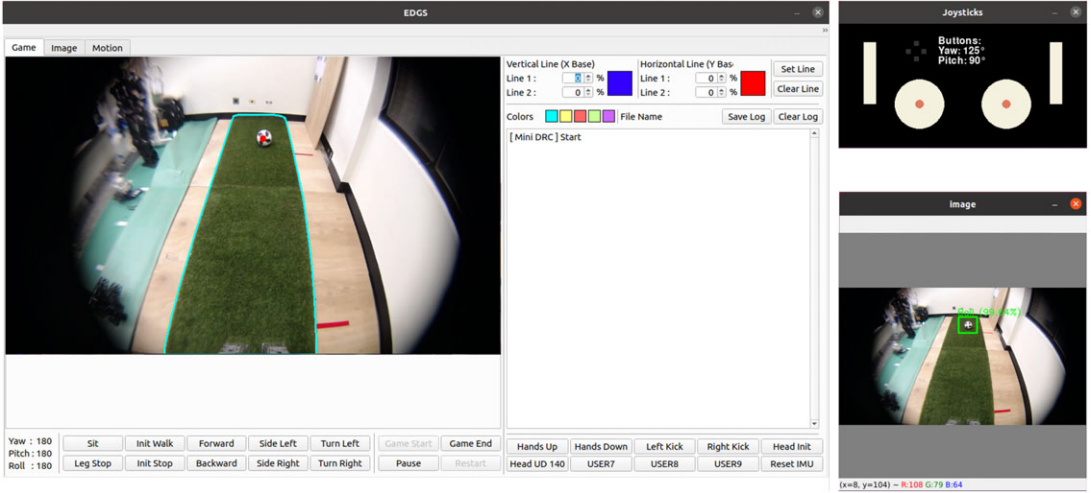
EDGS

Game | Image | Motion

Vertical Line (X Base)
Line 1 : 0 %
Line 2 : 0 %

Horizontal Line (Y Bas
Line 1 : 0 %
Line 2 : 0 %

Set Line
Clear Line

Colors
File Name
Save Log
Clear Log

[ Mini DRC ] Start

Yaw : 180
Pitch : 180
Roll : 180

Sit
Init Walk
Forward
Side Left
Turn Left
Game Start
Game End
Leg Stop
Init Stop
Backward
Side Right
Turn Right
Pause
Restart

Hands Up
Hands Down
Left Kick
Right Kick
Head Init
Head UD 140
USER7
USER8
USER9
Reset IMU

Joysticks
Buttons:
Yaw: 125°
Pitch: 90°

image
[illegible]
(x=8, y=104) ~ R:108 G:79 B:64